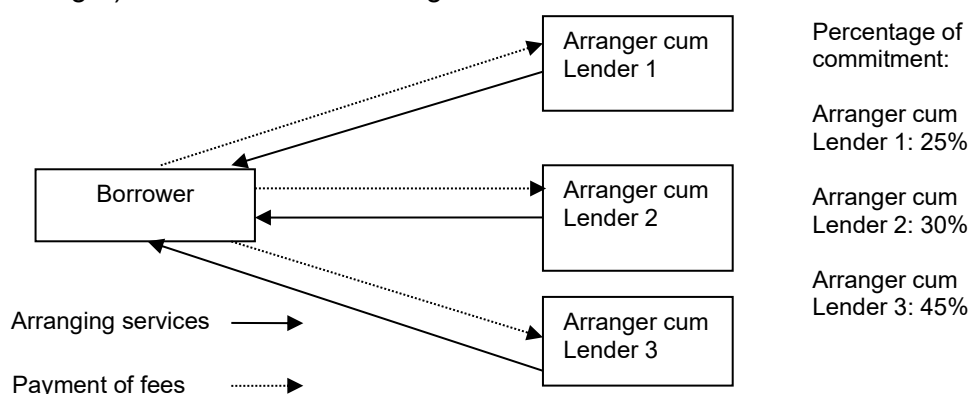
Arranger cum Lender 1

Borrower

Arranger cum Lender 2

Arranger cum Lender 3

Arranging services

Payment of fees

Percentage of commitment:

Arranger cum Lender 1: 25%

Arranger cum Lender 2: 30%

Arranger cum Lender 3: 45%